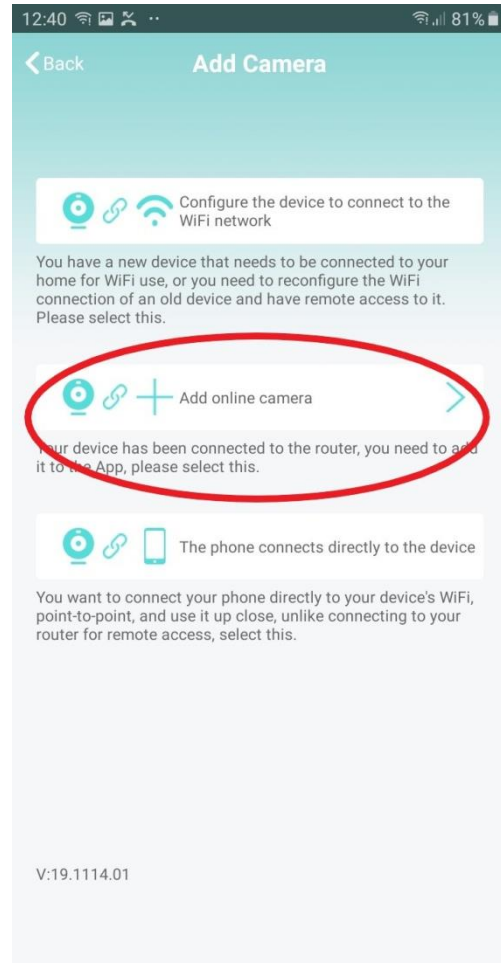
12:40 81%

Back Add Camera

Configure the device to connect to the WiFi network

You have a new device that needs to be connected to your home for WiFi use, or you need to reconfigure the WiFi connection of an old device and have remote access to it. Please select this.

Add online camera

Your device has been connected to the router, you need to add it to the App, please select this.

The phone connects directly to the device

You want to connect your phone directly to your device's WiFi, point-to-point, and use it up close, unlike connecting to your router for remote access, select this.

V:19.1114.01